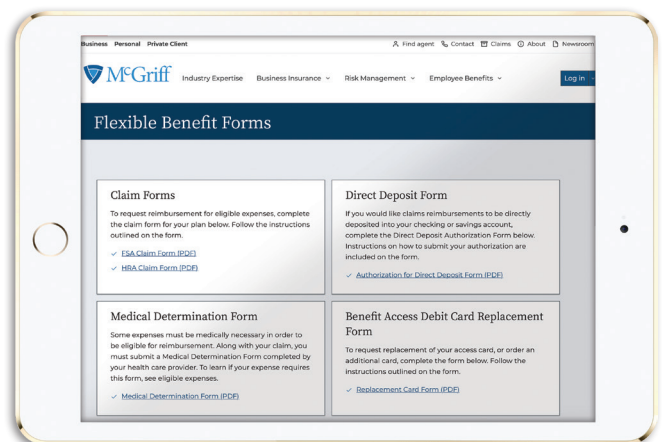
Business Personal Private Client

Find agent Contact Claims About Newsroom

McGriff Industry Expertise Business Insurance Risk Management Employee Benefits Log in

Flexible Benefit Forms

Claim Forms

To request reimbursement for eligible expenses, complete the claim form for your plan below. Follow the instructions outlined on the form.

FSA Claim Form (PDF)

HRA Claim Form (PDF)

Direct Deposit Form

If you would like claims reimbursements to be directly deposited into your checking or savings account, complete the Direct Deposit Authorization Form below. Instructions on how to submit your authorization are included on the form.

Authorization for Direct Deposit Form (PDF)

Medical Determination Form

Some expenses must be medically necessary in order to be eligible for reimbursement. Along with your claim, you must submit a Medical Determination Form completed by your health care provider. To learn if your expense requires this form, see eligible expenses.

Medical Determination Form (PDF)

Benefit Access Debit Card Replacement Form

To request replacement of your access card, or order an additional card, complete the form below. Follow the instructions outlined on the form.

Replacement Card Form (PDF)